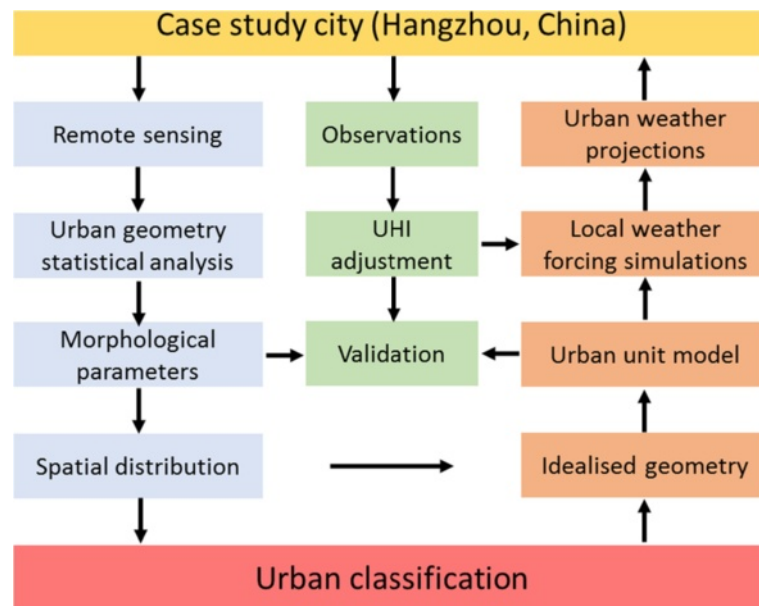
Case study city (Hangzhou, China)

Remote sensing

Urban geometry statistical analysis

Morphological parameters

Spatial distribution

Observations

UHI adjustment

Validation

Urban weather projections

Local weather forcing simulations

Urban unit model

Idealised geometry

Urban classification